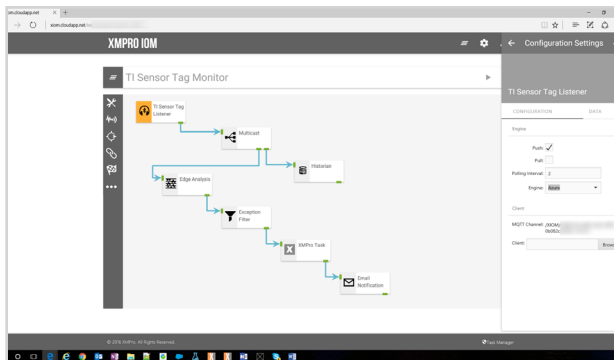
xiot.cloudapp.net ×  +

xiom.cloudapp.net

XMPRO IOM

TI Sensor Tag Monitor

TI Sensor Tag Listener

Multicast

Historian

Edge Analysis

Exception Filter

XMPro Task

Email Notification

Configuration Settings

TI Sensor Tag Listener

CONFIGURATION

DATA

Engine

Push:

Pull:

Polling Interval: 2

Engine: Azure

Client

MQTT Channel: /MOM/ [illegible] 0b082c

Client:

Brow

© 2016 XMPro. All Rights Reserved.

Task Manager